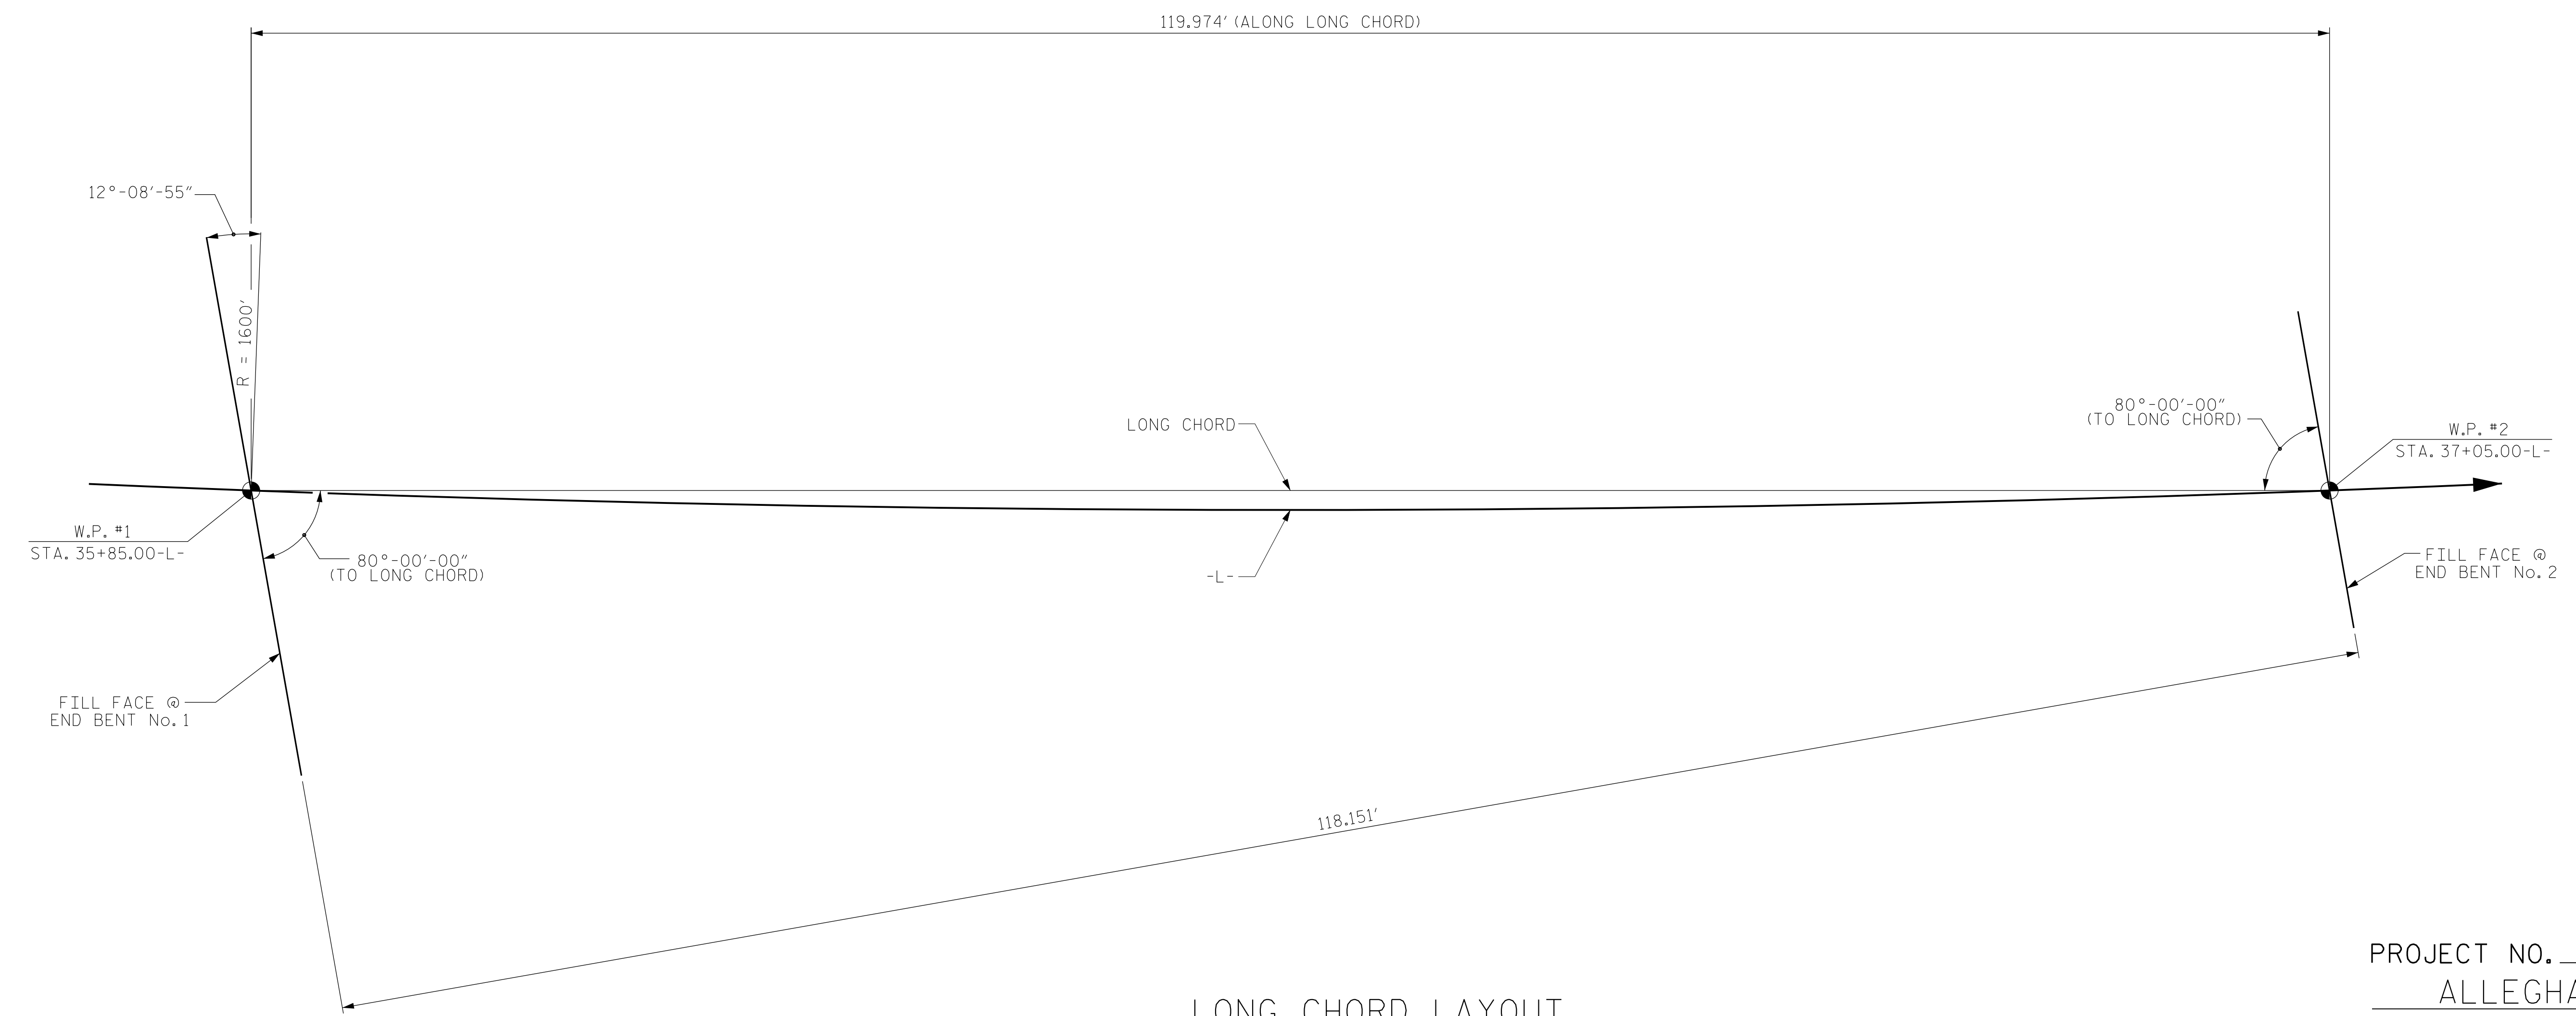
119.974' (ALONG LONG CHORD)

12°-08'-55"

R = 1600'

LONG CHORD

80°-00'-00"
(TO LONG CHORD)

W.P. #2
STA. 37+05.00-L-

W.P. #1
STA. 35+85.00-L-

80°-00'-00"
(TO LONG CHORD)

-L-

FILL FACE @
END BENT No. 2

FILL FACE @
END BENT No. 1

118.151'

PROJECT NO. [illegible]
ALLEGHA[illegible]

LONG CHORD LAYOUT